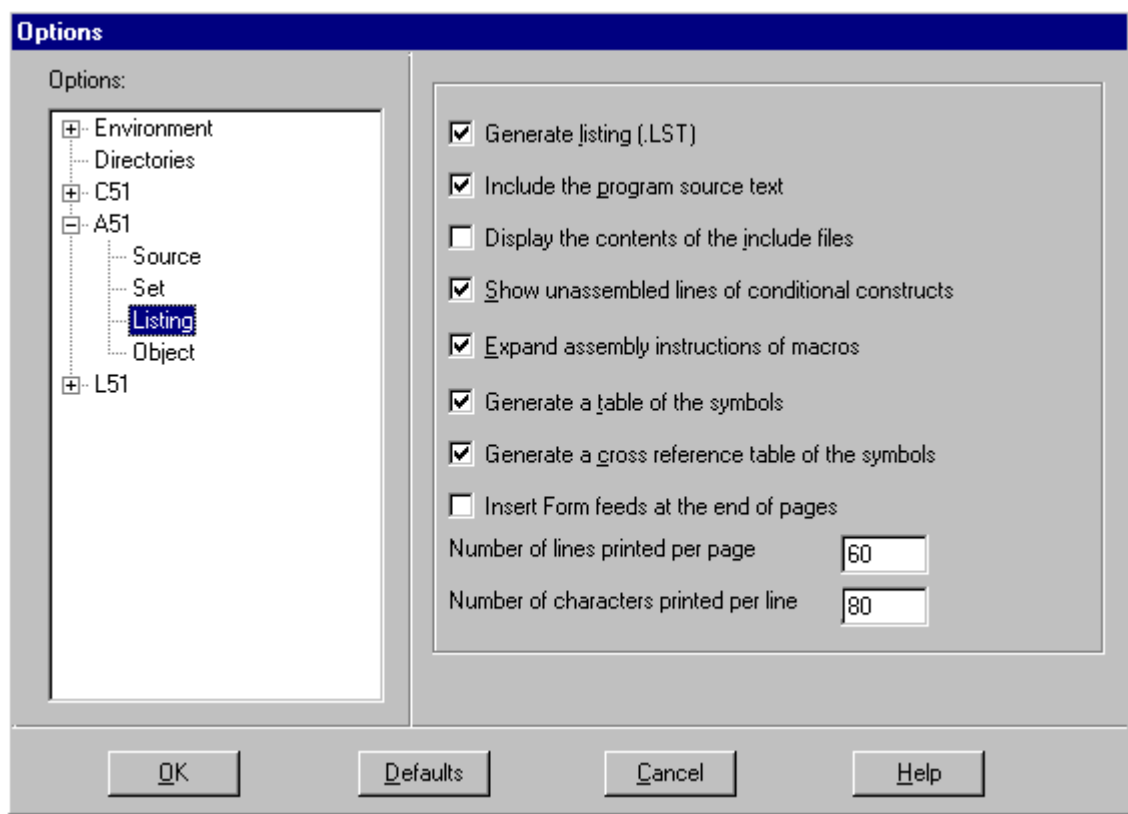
Options

Options:

Environment
Directories
C51
A51
Source
Set
Listing
Object
L51

☑ Generate listing (.LST)

☑ Include the program source text

☐ Display the contents of the include files

☑ Show unassembled lines of conditional constructs

☑ Expand assembly instructions of macros

☑ Generate a table of the symbols

☑ Generate a cross reference table of the symbols

☐ Insert Form feeds at the end of pages

Number of lines printed per page 60

Number of characters printed per line 80

OK Defaults Cancel Help